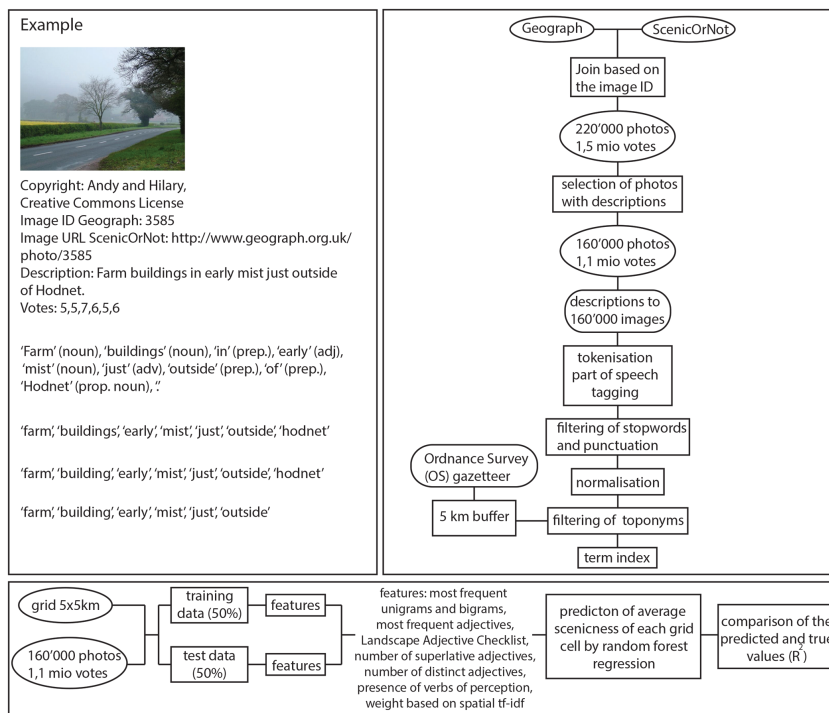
Example

Copyright: Andy and Hilary, Creative Commons License
Image ID Geograph: 3585
Image URL ScenicOrNot: http://www.geograph.org.uk/photo/3585
Description: Farm buildings in early mist just outside of Hodnet.
Votes: 5,5,7,6,5,6

'Farm' (noun), 'buildings' (noun), 'in' (prep.), 'early' (adj), 'mist' (noun), 'just' (adv), 'outside' (prep.), 'of' (prep.), 'Hodnet' (prop. noun), '.'

'farm', 'buildings', 'early', 'mist', 'just', 'outside', 'hodnet'

'farm', 'building', 'early', 'mist', 'just', 'outside', 'hodnet'

'farm', 'building', 'early', 'mist', 'just', 'outside'

Geograph

ScenicOrNot

Join based on the image ID

220'000 photos
1,5 mio votes

selection of photos with descriptions

160'000 photos
1,1 mio votes

descriptions to 160'000 images

tokenisation
part of speech tagging

filtering of stopwords and punctuation

Ordnance Survey (OS) gazetteer

normalisation

5 km buffer

filtering of toponyms

term index

grid 5x5km

160'000 photos
1,1 mio votes

training data (50%)

test data (50%)

features

features

features: most frequent unigrams and bigrams, most frequent adjectives, Landscape Adjective Checklist, number of superlative adjectives, number of distinct adjectives, presence of verbs of perception, weight based on spatial tf-idf

predicton of average scenicness of each grid cell by random forest regression

comparison of the predicted and true values ($R^2$)